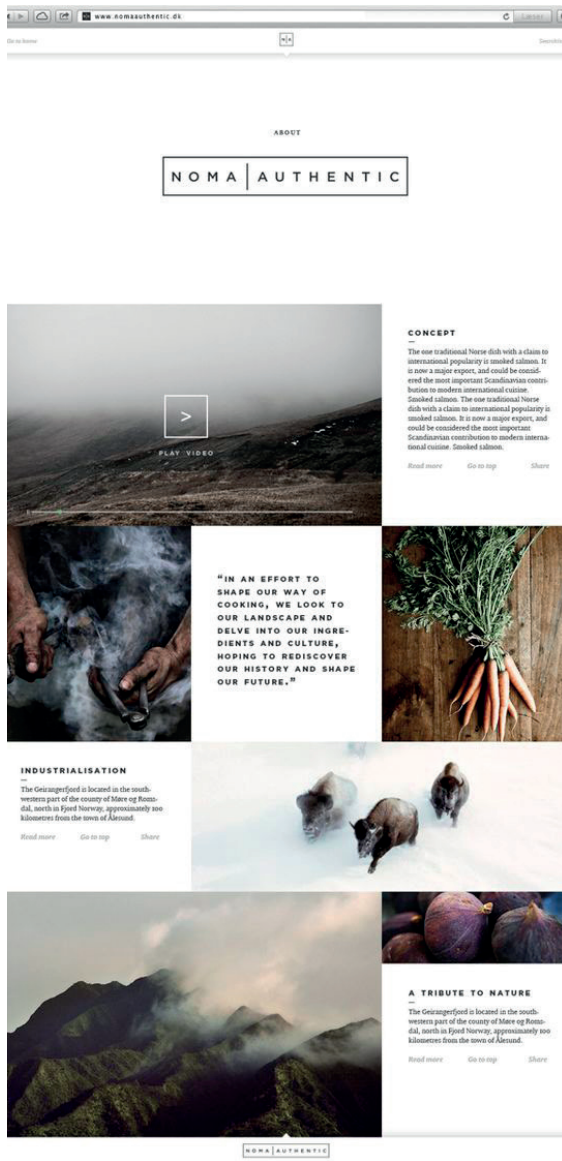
www.nomaauthentic.dk

Go to home

Search

ABOUT

NOMA | AUTHENTIC

PLAY VIDEO

CONCEPT

The one traditional Norse dish with a claim to international popularity is smoked salmon. It is now a major export, and could be considered the most important Scandinavian contribution to modern international cuisine. Smoked salmon. The one traditional Norse dish with a claim to international popularity is smoked salmon. It is now a major export, and could be considered the most important Scandinavian contribution to modern international cuisine. Smoked salmon.

Read more Go to top Share

"IN AN EFFORT TO SHAPE OUR WAY OF COOKING, WE LOOK TO OUR LANDSCAPE AND DELVE INTO OUR INGREDIENTS AND CULTURE, HOPING TO REDISCOVER OUR HISTORY AND SHAPE OUR FUTURE."

INDUSTRIALISATION

The Geirangerfjord is located in the southwestern part of the county of Møre og Romsdal, north in Fjord Norway, approximately 100 kilometres from the town of Ålesund.

Read more Go to top Share

A TRIBUTE TO NATURE

The Geirangerfjord is located in the southwestern part of the county of Møre og Romsdal, north in Fjord Norway, approximately 100 kilometres from the town of Ålesund.

Read more Go to top Share

NOMA | AUTHENTIC